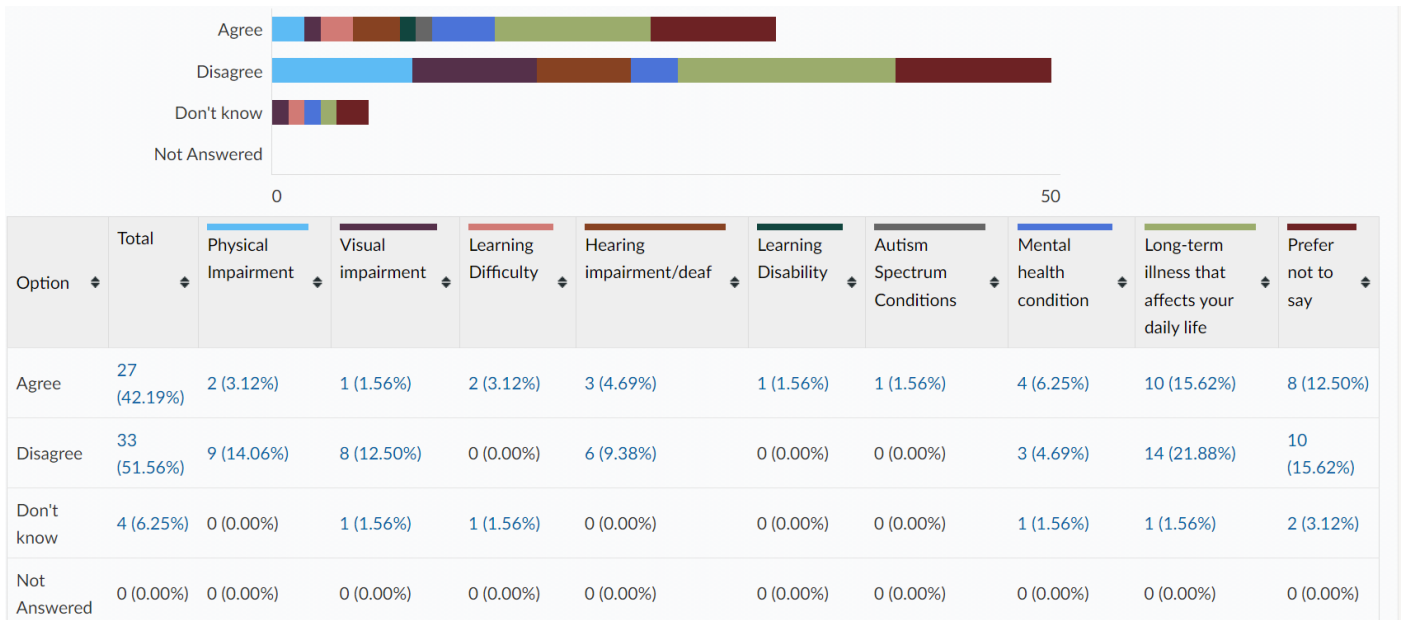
Agree
Disagree
Don't know
Not Answered
0
50

| Option | Total | Physical Impairment | Visual impairment | Learning Difficulty | Hearing impairment/deaf | Learning Disability | Autism Spectrum Conditions | Mental health condition | Long-term illness that affects your daily life | Prefer not to say |
|---|---|---|---|---|---|---|---|---|---|---|
| Agree | 27 (42.19%) | 2 (3.12%) | 1 (1.56%) | 2 (3.12%) | 3 (4.69%) | 1 (1.56%) | 1 (1.56%) | 4 (6.25%) | 10 (15.62%) | 8 (12.50%) |
| Disagree | 33 (51.56%) | 9 (14.06%) | 8 (12.50%) | 0 (0.00%) | 6 (9.38%) | 0 (0.00%) | 0 (0.00%) | 3 (4.69%) | 14 (21.88%) | 10 (15.62%) |
| Don't know | 4 (6.25%) | 0 (0.00%) | 1 (1.56%) | 1 (1.56%) | 0 (0.00%) | 0 (0.00%) | 0 (0.00%) | 1 (1.56%) | 1 (1.56%) | 2 (3.12%) |
| Not Answered | 0 (0.00%) | 0 (0.00%) | 0 (0.00%) | 0 (0.00%) | 0 (0.00%) | 0 (0.00%) | 0 (0.00%) | 0 (0.00%) | 0 (0.00%) | 0 (0.00%) |